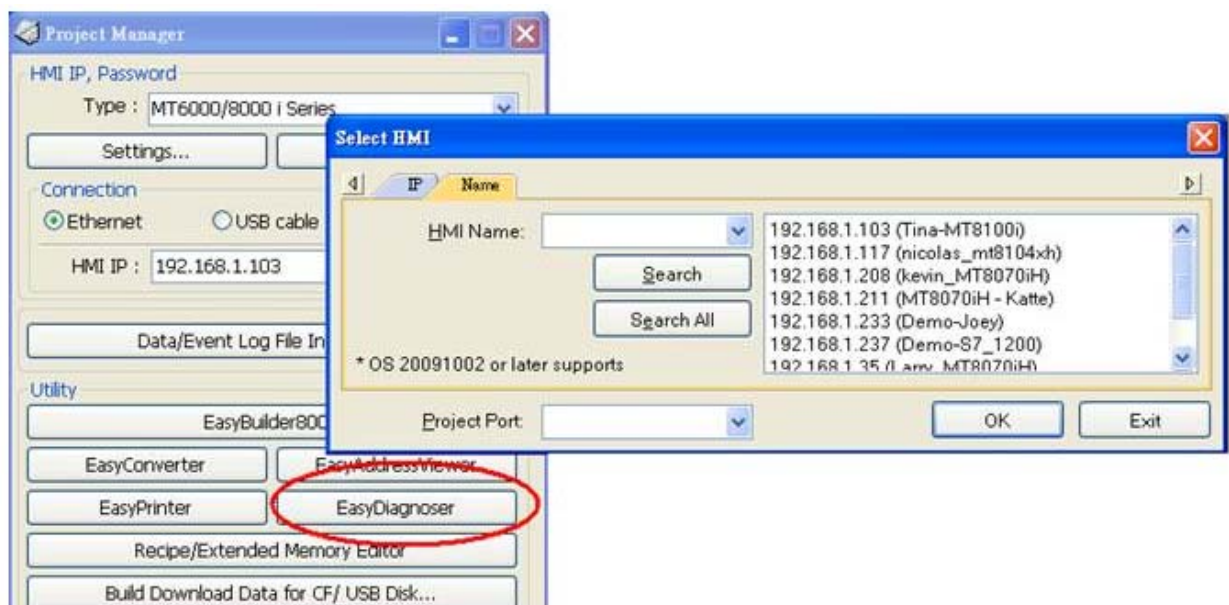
Project Manager

HMI IP, Password

Type : MT6000/8000 i Series

Settings...

Connection

Ethernet

USB cable

HMI IP : 192.168.1.103

Data/Event Log File In

Utility

EasyBuilder800

EasyConverter

EasyAddressViewer

EasyPrinter

EasyDiagnoser

Recipe/Extended Memory Editor

Build Download Data for CF/ USB Disk...

Select HMI

IP

Name

HMI Name:

Search

Search All

* OS 20091002 or later supports

192.168.1.103 (Tina-MT8100i)
192.168.1.117 (nicolas_mt8104xh)
192.168.1.208 (kevin_MT8070iH)
192.168.1.211 (MT8070iH - Katte)
192.168.1.233 (Demo-Joey)
192.168.1.237 (Demo-S7_1200)
192.168.1.35 (Larry_MT8070iH)

Project Port:

OK

Exit